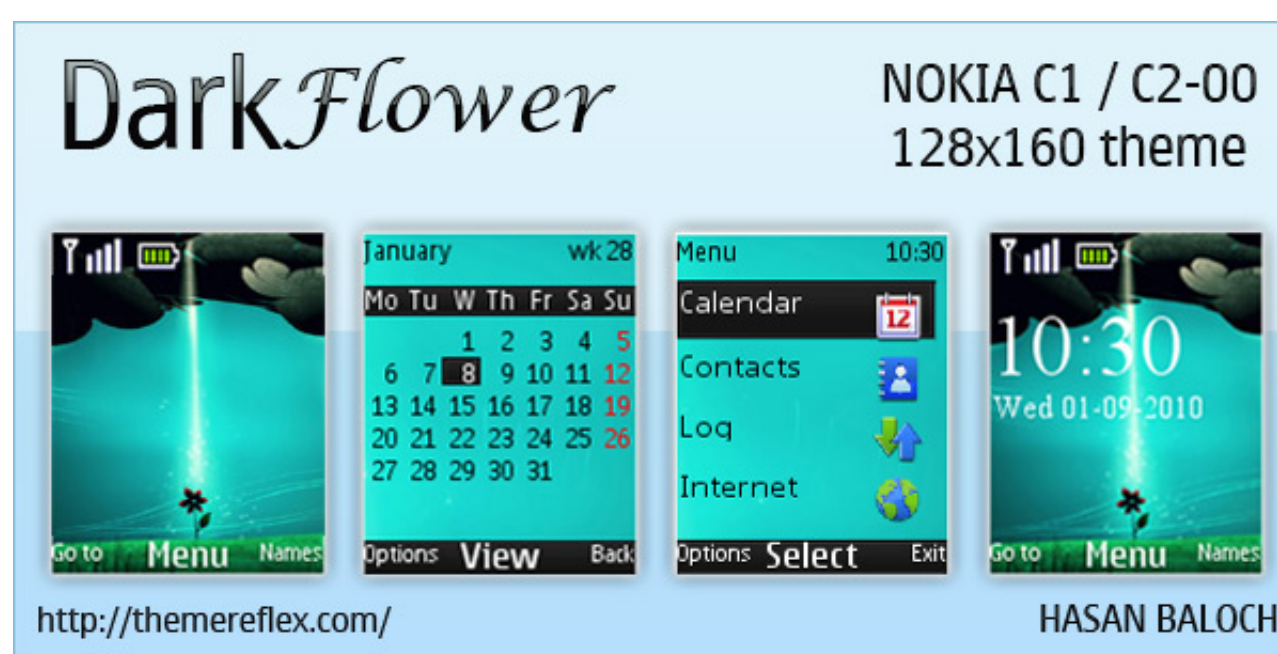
DarkFlower

NOKIA C1 / C2-00
128x160 theme

Go to Menu Names

January wk 28

| Mo | Tu | W | Th | Fr | Sa | Su |
|---|---|---|---|---|---|---|
| | | 1 | 2 | 3 | 4 | 5 |
| 6 | 7 | 8 | 9 | 10 | 11 | 12 |
| 13 | 14 | 15 | 16 | 17 | 18 | 19 |
| 20 | 21 | 22 | 23 | 24 | 25 | 26 |
| 27 | 28 | 29 | 30 | 31 | | |

Options View Back

Menu 10:30
Calendar 12
Contacts
Log
Internet
Options Select Exit

10:30
Wed 01-09-2010
Go to Menu Names

http://themereflex.com/

HASAN BALOCH